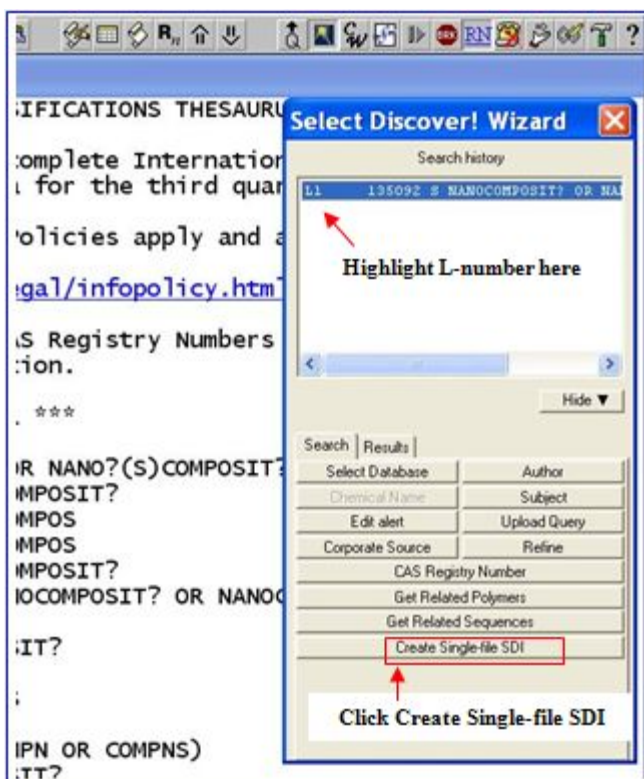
SIFICATIONS THESAURU

complete Internation
for the third quar

olicies apply and a

gal/infopolicy.htm

S Registry Numbers
ion.

***

R NANO?(S)COMPOSIT?
MPOSIT?
MPOS
MPOS
MPOSIT?
OCOMPOSIT? OR NANOC

IT?

IPN OR COMPNS)
IT?

Select Discover! Wizard

Search history

L1 135092 S NANOCOMPOSIT? OR NA

Highlight L-number here

Hide ▼

Search | Results

Select Database | Author
Chemical Name | Subject
Edit alert | Upload Query
Corporate Source | Refine
CAS Registry Number
Get Related Polymers
Get Related Sequences
Create Single-file SDI

Click Create Single-file SDI